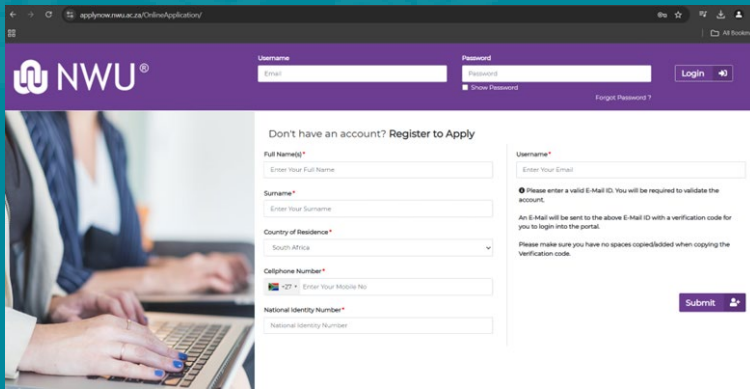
applynow.nwu.ac.za/OnlineApplication/

All Bookmarks

NWU®

Username
Email

Password
Password
Show Password

Login

Forgot Password ?

Don't have an account? Register to Apply

Full Name(s)*
Enter Your Full Name

Surname*
Enter Your Surname

Country of Residence*
South Africa

Cellphone Number*
+27
Enter Your Mobile No

National Identity Number*
National Identity Number

Username*
Enter Your Email

Please enter a valid E-Mail ID. You will be required to validate the account.

An E-Mail will be sent to the above E-Mail ID with a verification code for you to login into the portal.

Please make sure you have no spaces copied/added when copying the Verification code.

Submit